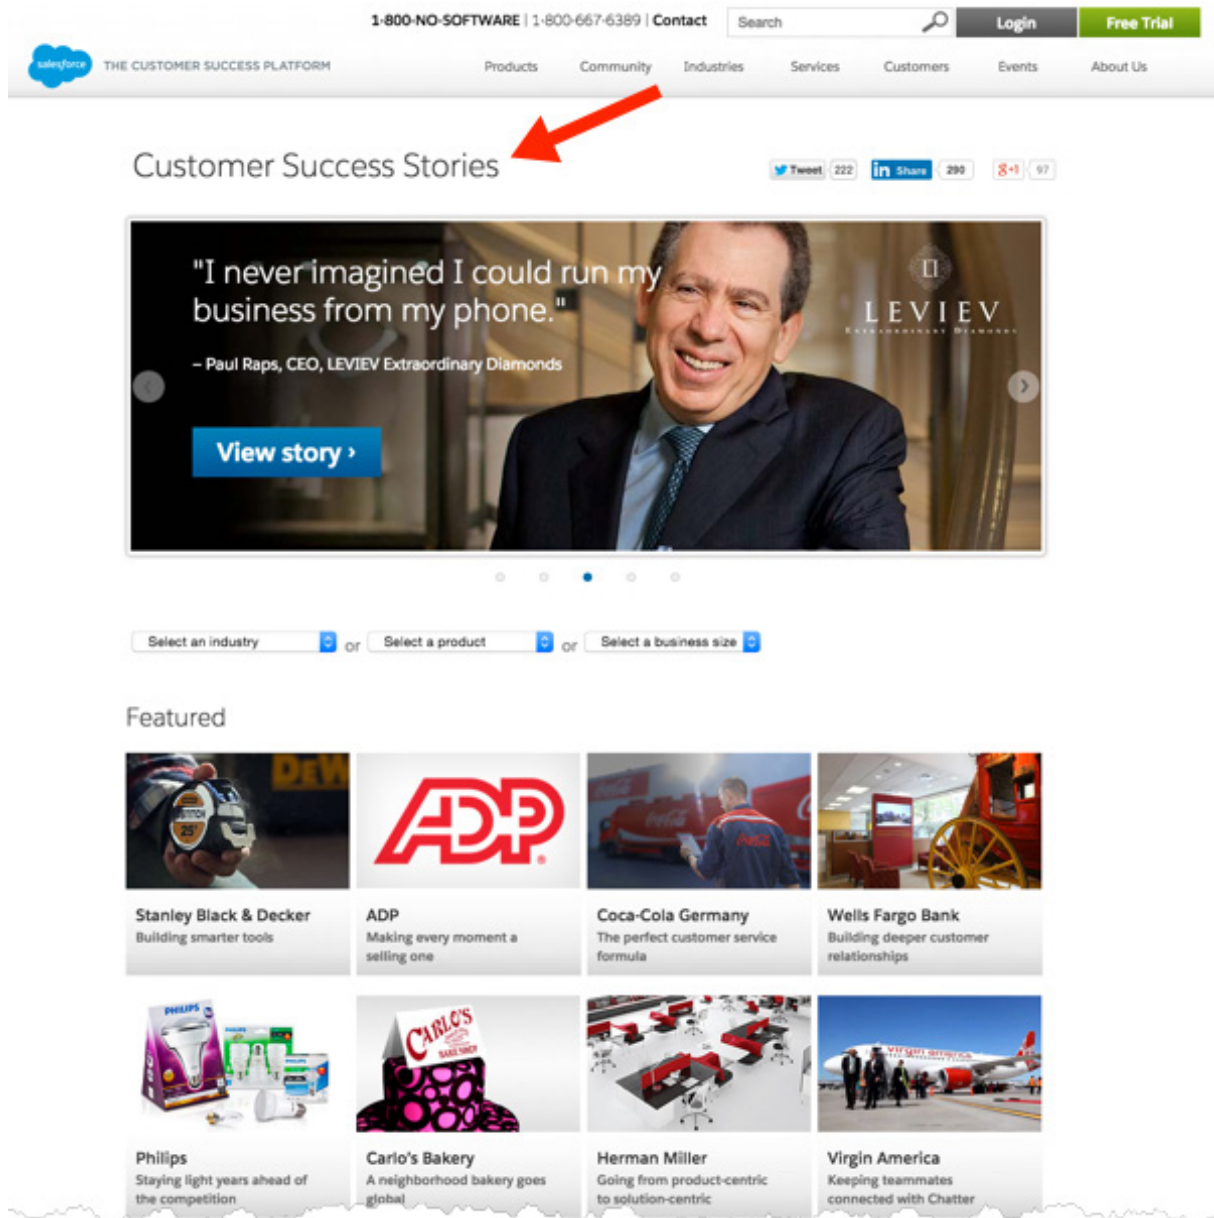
1-800-NO-SOFTWARE | 1-800-667-6389 | Contact
Search
Login
Free Trial

salesforce
THE CUSTOMER SUCCESS PLATFORM

Products Community Industries Services Customers Events About Us

Customer Success Stories

Tweet 222
in Share 290
g+1 97

"I never imagined I could run my business from my phone."

– Paul Raps, CEO, LEVIEV Extraordinary Diamonds

View story ›

LEVIEV
EXTRAORDINARY DIAMONDS

Select an industry or Select a product or Select a business size

Featured

Stanley Black & Decker
Building smarter tools

ADP
Making every moment a selling one

Coca-Cola Germany
The perfect customer service formula

Wells Fargo Bank
Building deeper customer relationships

Philips
Staying light years ahead of the competition

Carlo's Bakery
A neighborhood bakery goes global

Herman Miller
Going from product-centric to solution-centric

Virgin America
Keeping teammates connected with Chatter